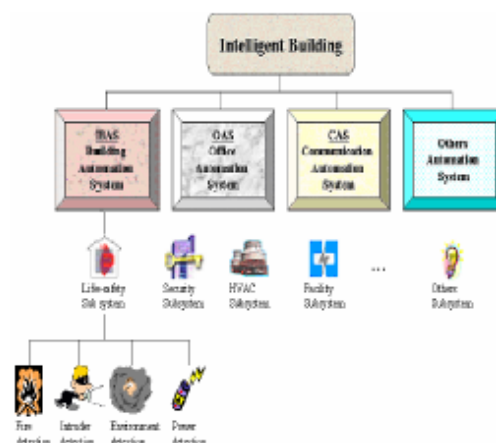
Intelligent Building

BAS
Building
Automation
System

OAS
Office
Automation
System

CAS
Communication
Automation
System

Others
Automation
System

Life-safety
Sub system

Security
Subsystem

HVAC
Subsystem

Facility
Subsystem

...

Other
Subsystem

Fire
detection

Intruder
detection

Environment
detection

Power
detection